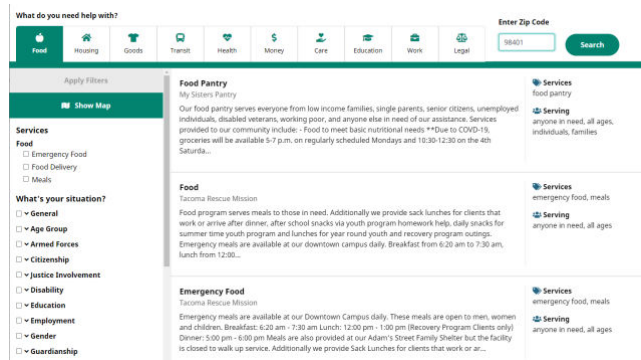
What do you need help with?

Food | Housing | Goods | Transit | Health | Money | Care | Education | Work | Legal

Enter Zip Code
98401
Search

Apply Filters
Show Map

Services
Food
☐ Emergency Food
☐ Food Delivery
☐ Meals

What's your situation?
☐ General
☐ Age Group
☐ Armed Forces
☐ Citizenship
☐ Justice Involvement
☐ Disability
☐ Education
☐ Employment
☐ Gender
☐ Guardianship

Food Pantry
My Sisters Pantry
Our food pantry serves everyone from low income families, single parents, senior citizens, unemployed individuals, disabled veterans, working poor, and anyone else in need of our assistance. Services provided to our community include: - Food to meet basic nutritional needs **Due to COVID-19, groceries will be available 5-7 p.m. on regularly scheduled Mondays and 10:30-12:30 on the 4th Saturda...

Services
food pantry
Serving
anyone in need, all ages, individuals, families

Food
Tacoma Rescue Mission
Food program serves meals to those in need. Additionally we provide sack lunches for clients that work or arrive after dinner, after school snacks via youth program homework help, daily snacks for summer time youth program and lunches for year round youth and recovery program outings. Emergency meals are available at our downtown campus daily. Breakfast from 6:20 am to 7:30 am, lunch from 12:00...

Services
emergency food, meals
Serving
anyone in need, all ages

Emergency Food
Tacoma Rescue Mission
Emergency meals are available at our Downtown Campus daily. These meals are open to men, women and children. Breakfast: 6:20 am - 7:30 am Lunch: 12:00 pm - 1:00 pm (Recovery Program Clients only) Dinner: 5:00 pm - 6:00 pm Meals are also provided at our Adam's Street Family Shelter but the facility is closed to walk up service. Additionally we provide Sack Lunches for clients that work or ar...

Services
emergency food, meals
Serving
anyone in need, all ages